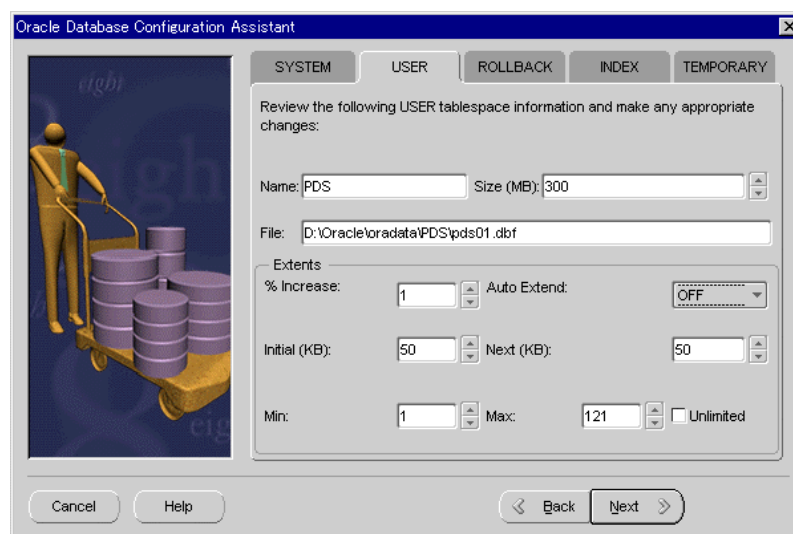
Oracle Database Configuration Assistant

eight

SYSTEM | USER | ROLLBACK | INDEX | TEMPORARY

Review the following USER tablespace information and make any appropriate changes:

Name: PDS Size (MB): 300

File: D:\Oracle\oradata\PDS\pds01.dbf

Extents

% Increase: 1 Auto Extend: OFF

Initial (KB): 50 Next (KB): 50

Min: 1 Max: 121 Unlimited

Cancel Help Back Next